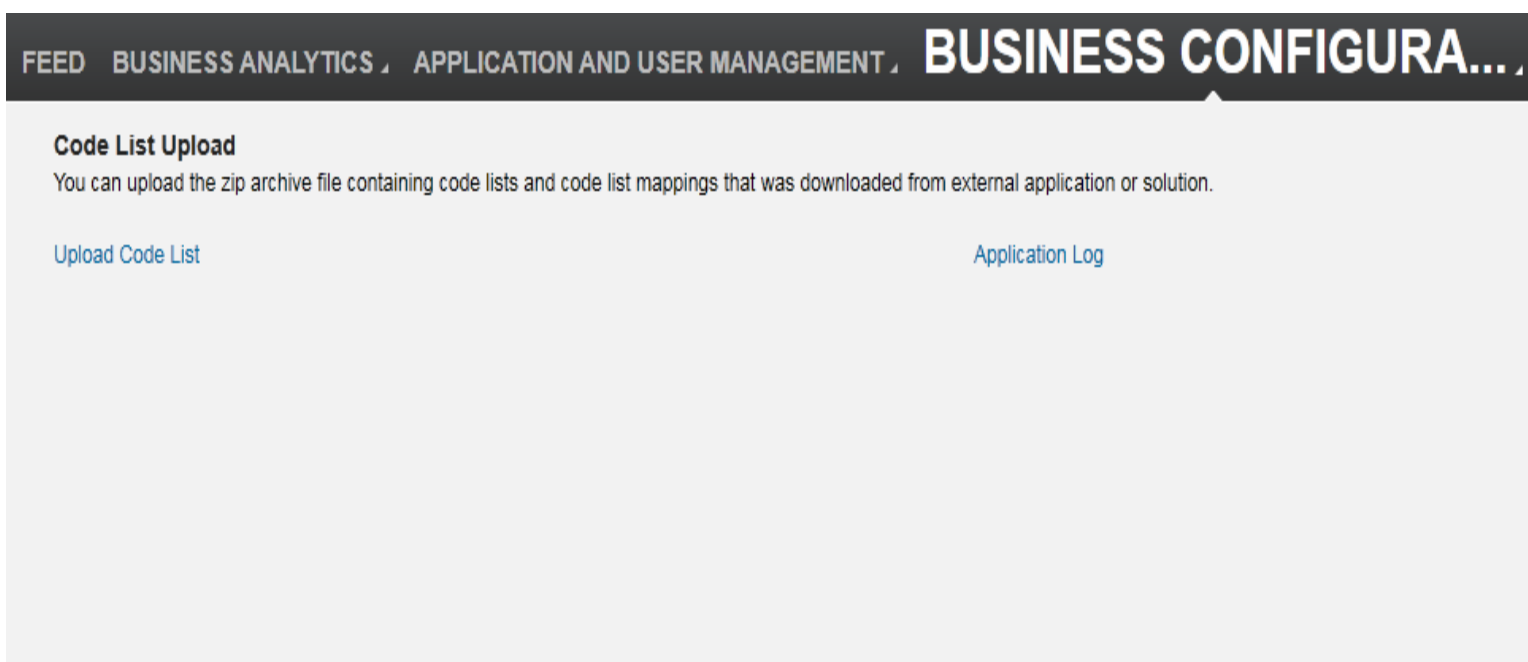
FEED BUSINESS ANALYTICS APPLICATION AND USER MANAGEMENT BUSINESS CONFIGURA...

Code List Upload

You can upload the zip archive file containing code lists and code list mappings that was downloaded from external application or solution.

Upload Code List

Application Log